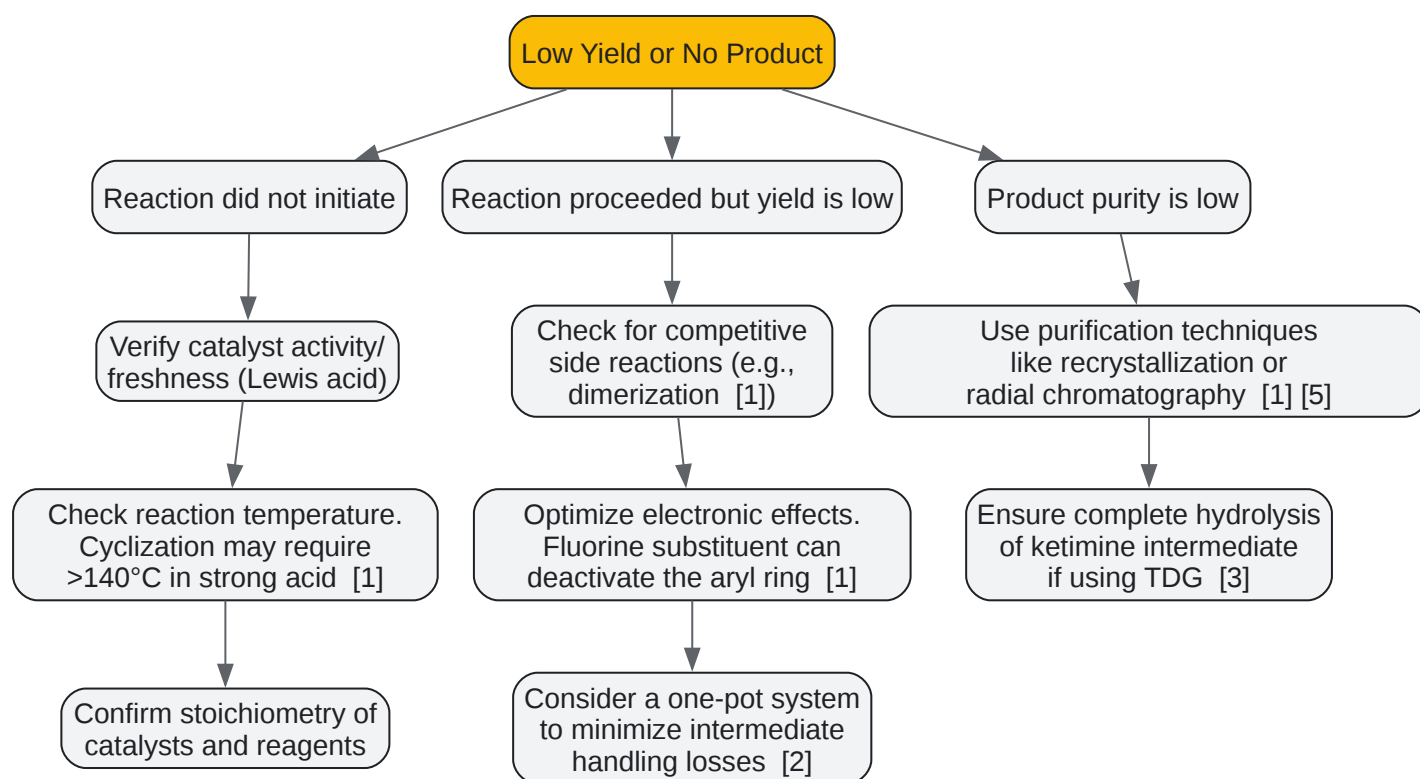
Low Yield or No Product

Reaction did not initiate

Verify catalyst activity/ freshness (Lewis acid)

Check reaction temperature. Cyclization may require >140°C in strong acid [1]

Confirm stoichiometry of catalysts and reagents

Reaction proceeded but yield is low

Check for competitive side reactions (e.g., dimerization [1])

Optimize electronic effects. Fluorine substituent can deactivate the aryl ring [1]

Consider a one-pot system to minimize intermediate handling losses [2]

Product purity is low

Use purification techniques like recrystallization or radial chromatography [1] [5]

Ensure complete hydrolysis of ketimine intermediate if using TDG [3]